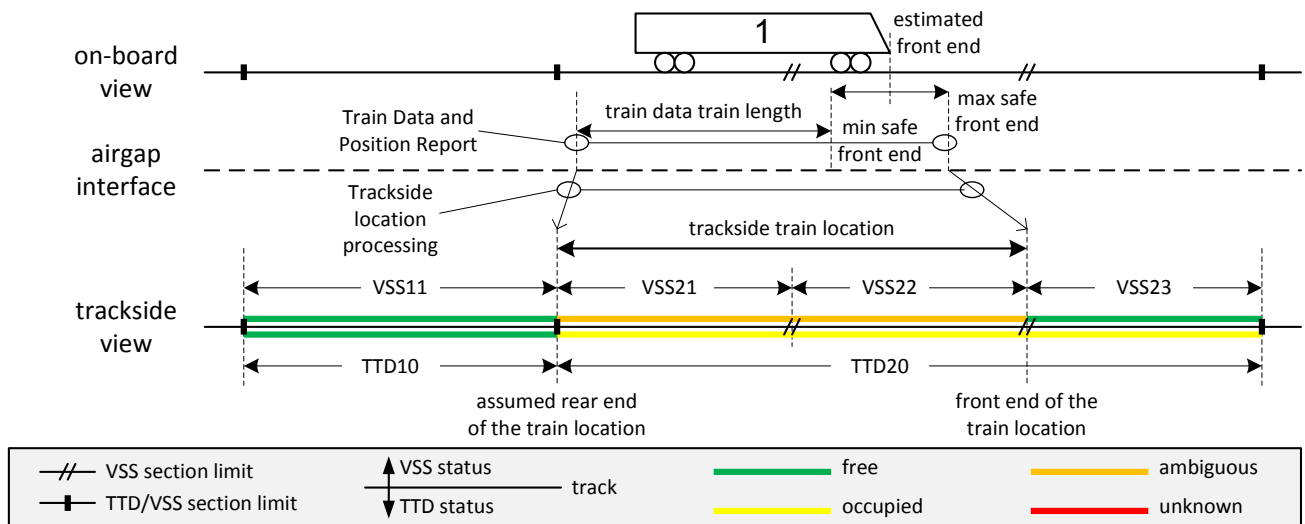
1

estimated front end

on-board view

max safe front end

train data train length

Train Data and Position Report

min safe front end

airgap interface

Trackside location processing

trackside train location

VSS11

VSS21

VSS22

VSS23

trackside view

TTD10

TTD20

assumed rear end of the train location

front end of the train location

VSS section limit

TTD/VSS section limit

VSS status

track

TTD status

free

occupied

ambiguous

unknown